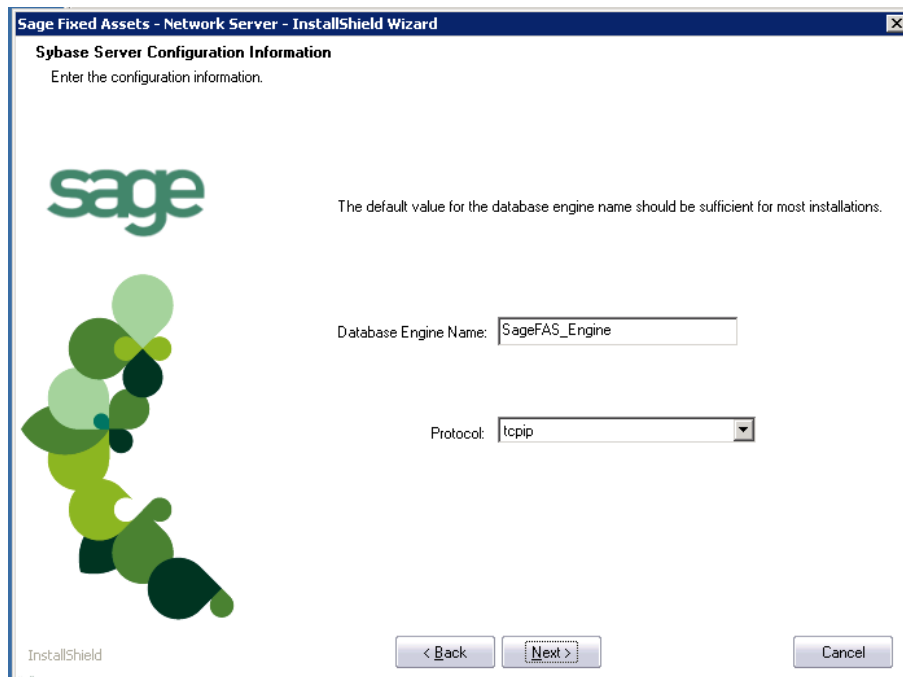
Sage Fixed Assets - Network Server - InstallShield Wizard

Sybase Server Configuration Information

Enter the configuration information.

sage

The default value for the database engine name should be sufficient for most installations.

Database Engine Name: SageFAS_Engine

Protocol: tcpip

InstallShield

< Back

Next >

Cancel